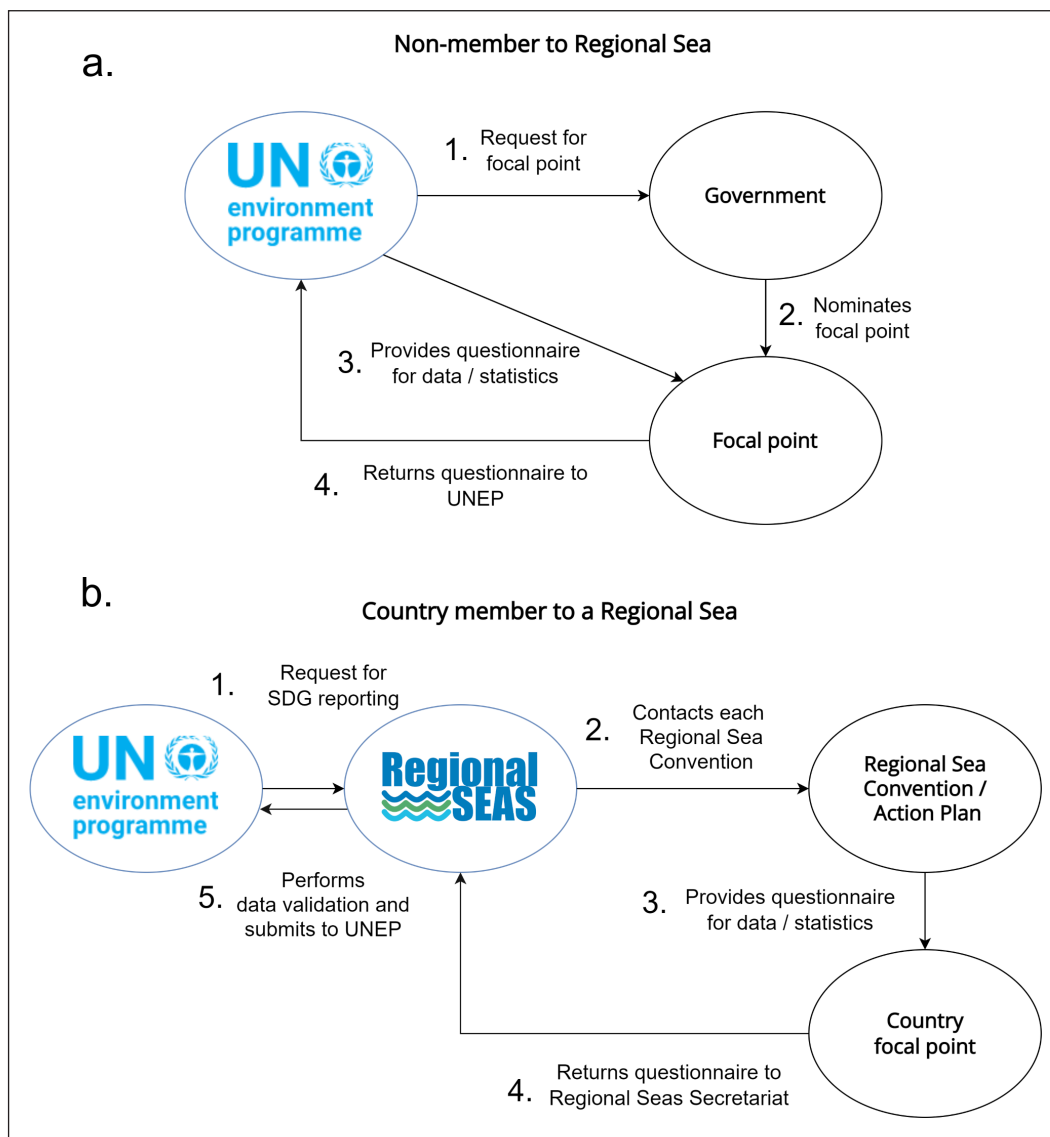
a.

Non-member to Regional Sea

UN environment programme

1. Request for focal point

Government

2. Nominates focal point

3. Provides questionnaire for data / statistics

Focal point

4. Returns questionnaire to UNEP

b.

Country member to a Regional Sea

1. Request for SDG reporting

UN environment programme

Regional SEAS

2. Contacts each Regional Sea Convention

Regional Sea Convention / Action Plan

5. Performs data validation and submits to UNEP

3. Provides questionnaire for data / statistics

Country focal point

4. Returns questionnaire to Regional Seas Secretariat